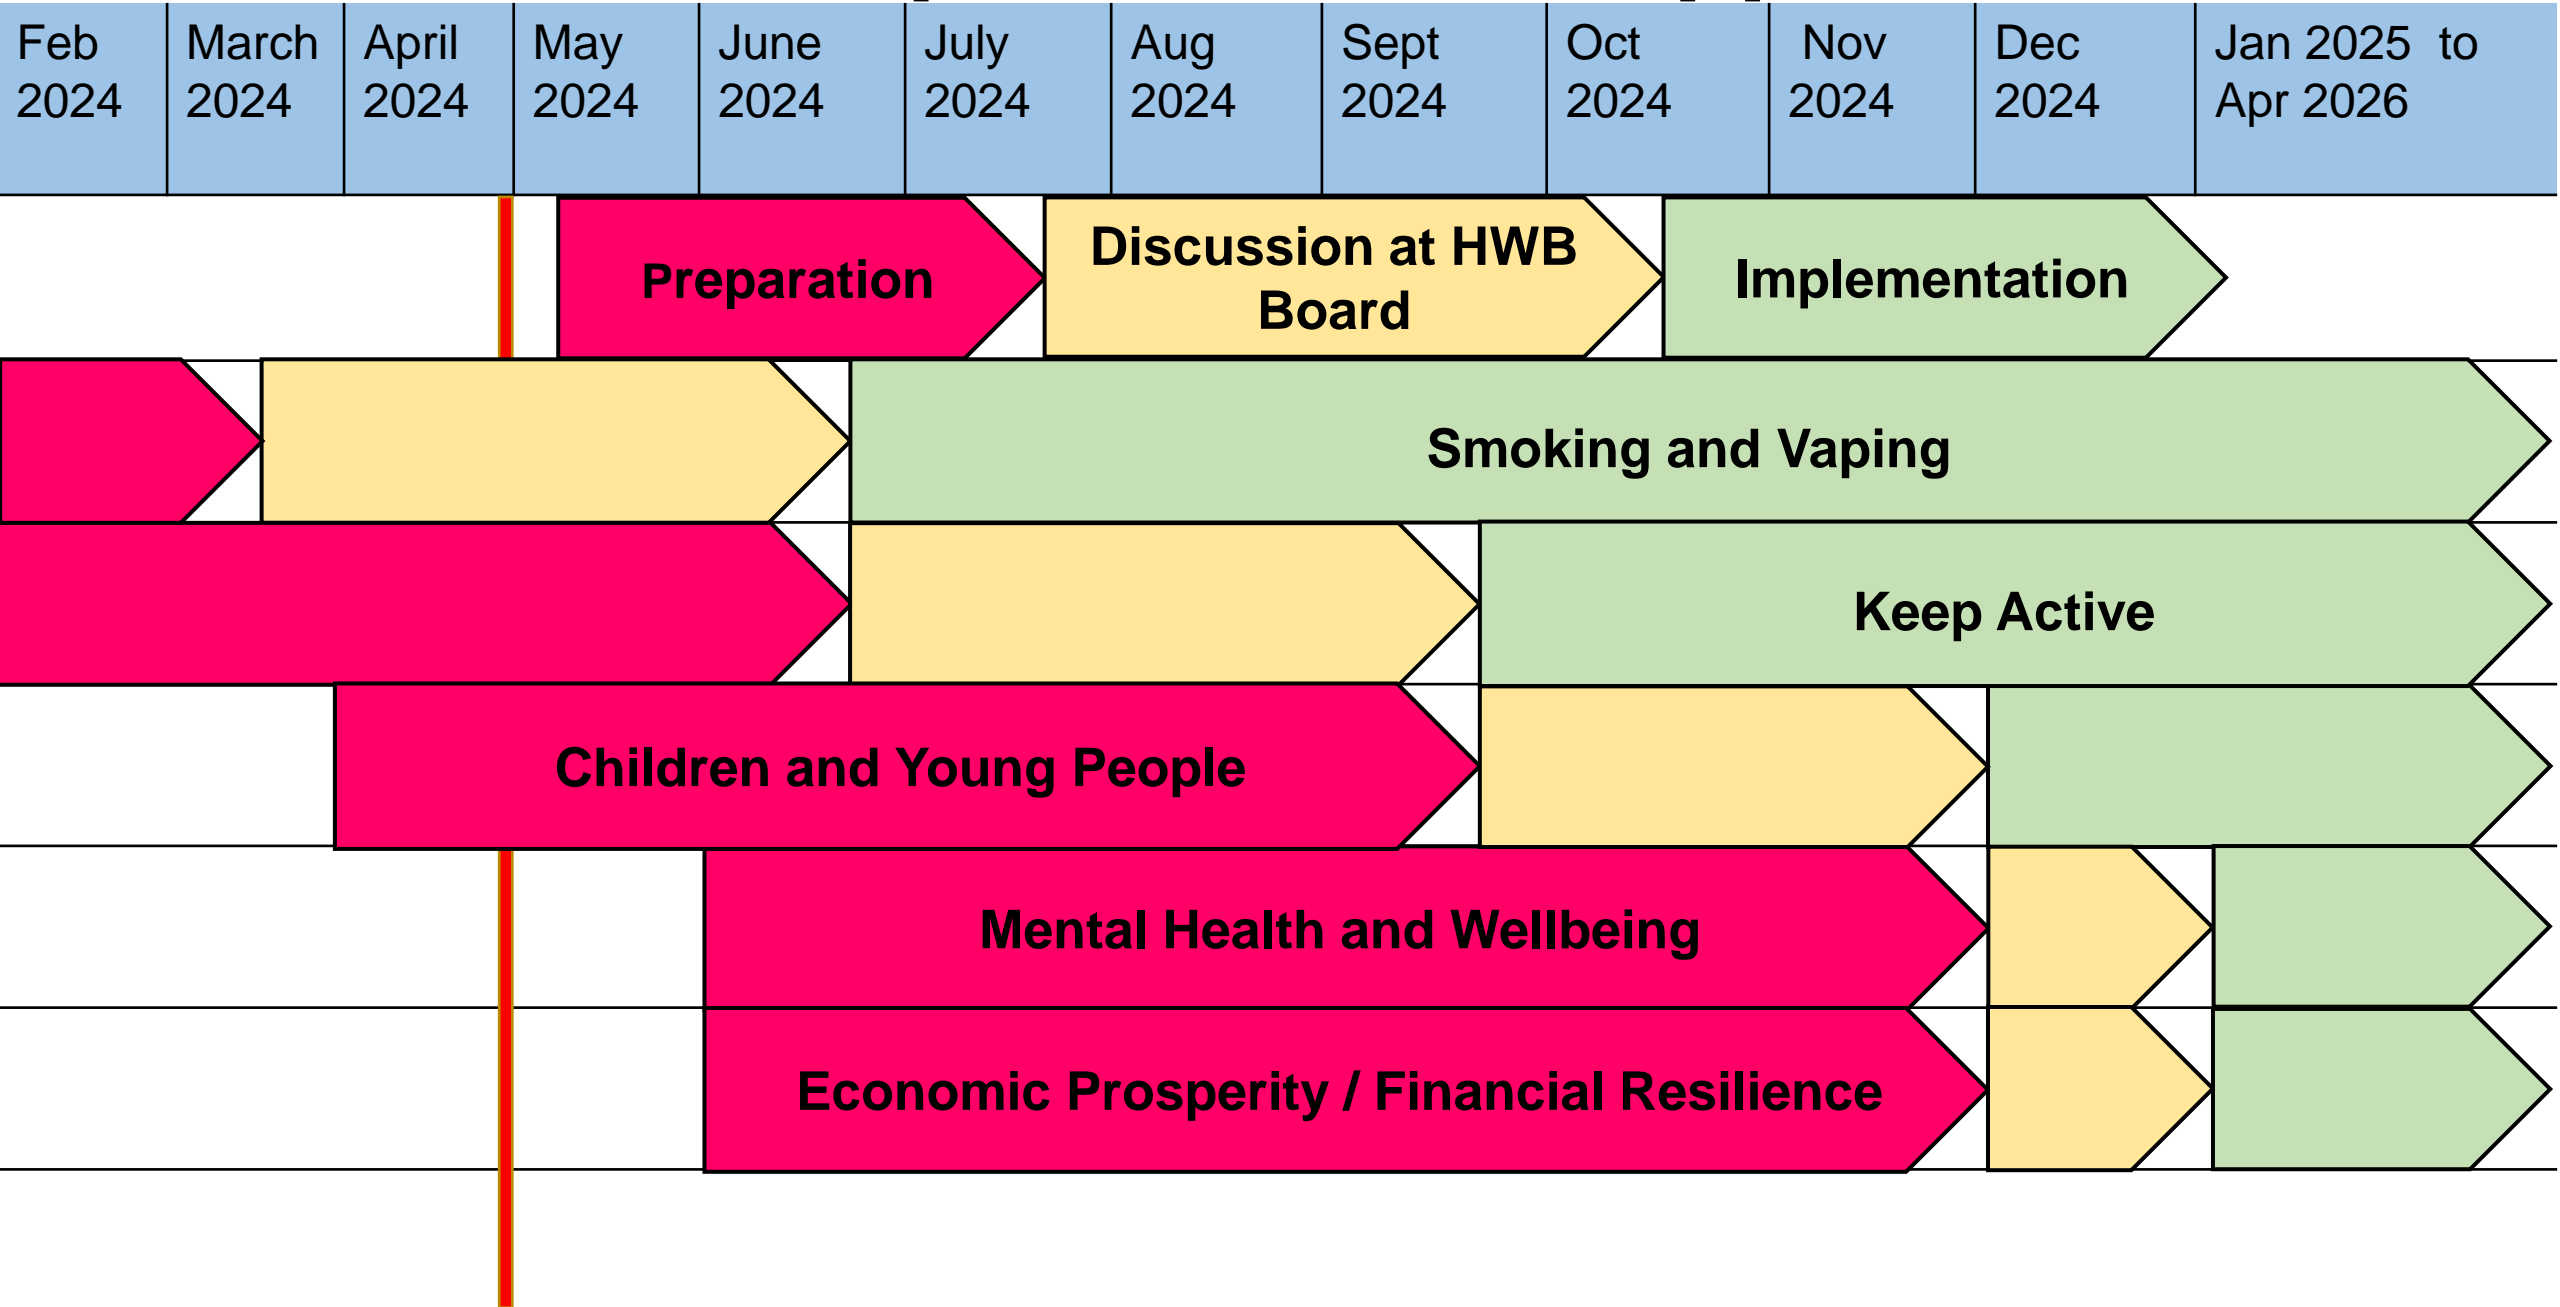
| Feb 2024 | March 2024 | April 2024 | May 2024 | June 2024 | July 2024 | Aug 2024 | Sept 2024 | Oct 2024 | Nov 2024 | Dec 2024 | Jan 2025 to Apr 2026 |
|---|---|---|---|---|---|---|---|---|---|---|---|

Preparation

Discussion at HWB Board

Implementation

Smoking and Vaping

Keep Active

Children and Young People

Mental Health and Wellbeing

Economic Prosperity / Financial Resilience